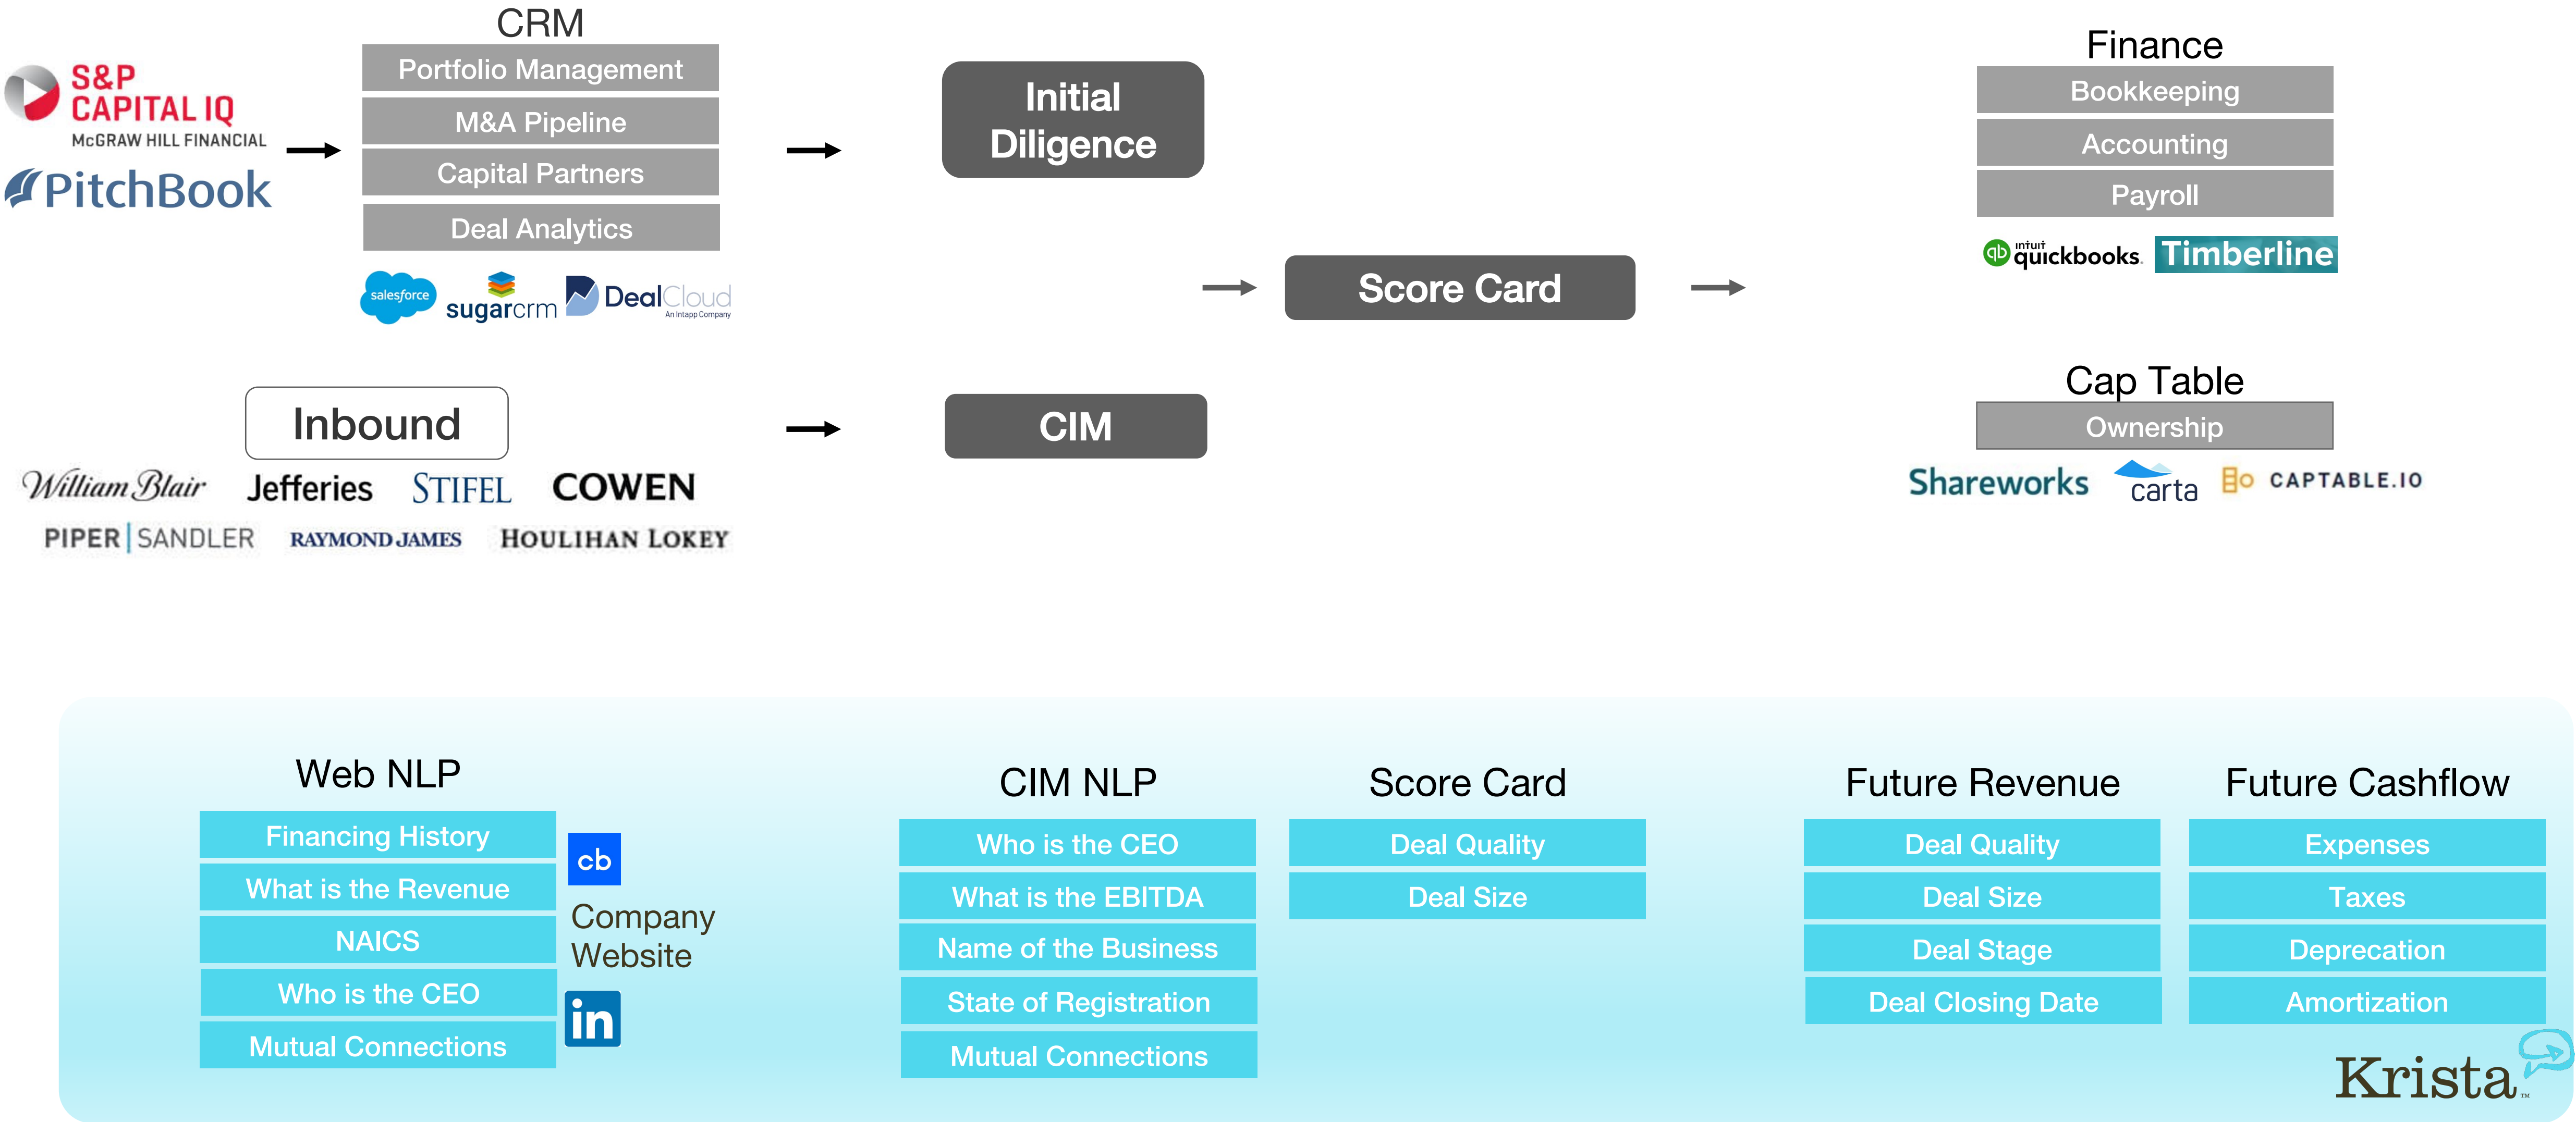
S&P CAPITAL IQ
McGRAW HILL FINANCIAL

PitchBook

CRM
Portfolio Management
M&A Pipeline
Capital Partners
Deal Analytics

salesforce sugarcrm DealCloud An Intapp Company

Initial Diligence

Score Card

Finance
Bookkeeping
Accounting
Payroll

intuit quickbooks. Timberline

Inbound

William Blair Jefferies STIFEL COWEN
PIPER | SANDLER RAYMOND JAMES HOULIHAN LOKEY

CIM

Cap Table
Ownership

Shareworks carta CAPTABLE.IO

Web NLP
Financing History
What is the Revenue
NAICS
Who is the CEO
Mutual Connections

cb
Company Website
in

CIM NLP
Who is the CEO
What is the EBITDA
Name of the Business
State of Registration
Mutual Connections

Score Card
Deal Quality
Deal Size

Future Revenue
Deal Quality
Deal Size
Deal Stage
Deal Closing Date

Future Cashflow
Expenses
Taxes
Deprecation
Amortization

Krista